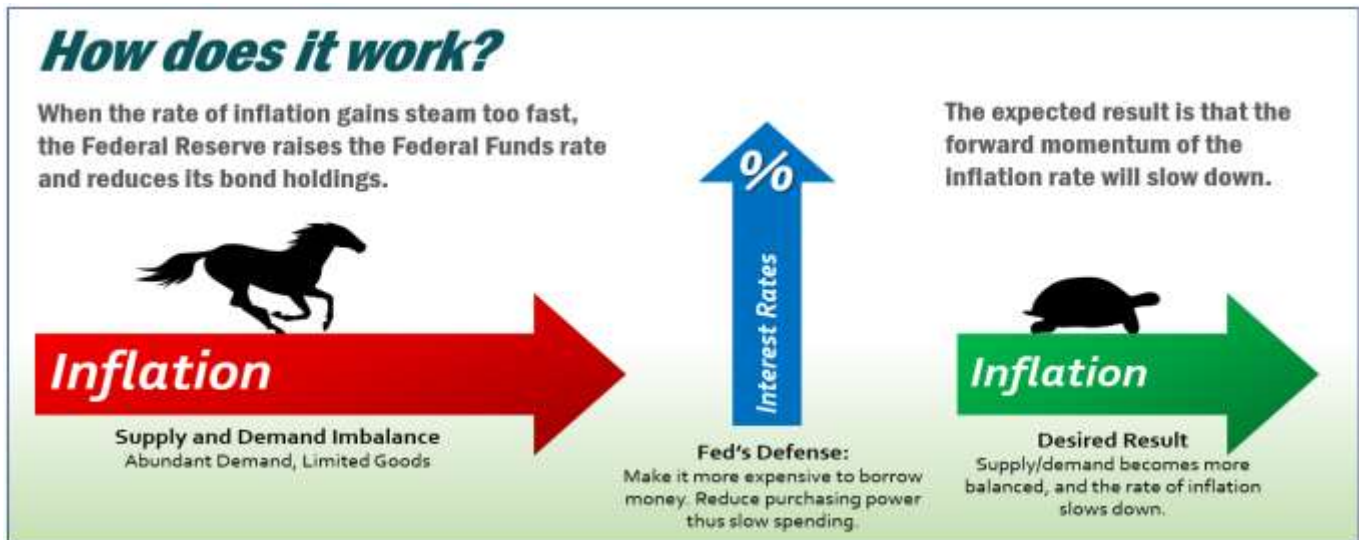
How does it work?

When the rate of inflation gains steam too fast, the Federal Reserve raises the Federal Funds rate and reduces its bond holdings.

%

Interest Rates

The expected result is that the forward momentum of the inflation rate will slow down.

Inflation

Supply and Demand Imbalance
Abundant Demand, Limited Goods

Fed's Defense:
Make it more expensive to borrow money. Reduce purchasing power thus slow spending.

Inflation

Desired Result
Supply/demand becomes more balanced, and the rate of inflation slows down.